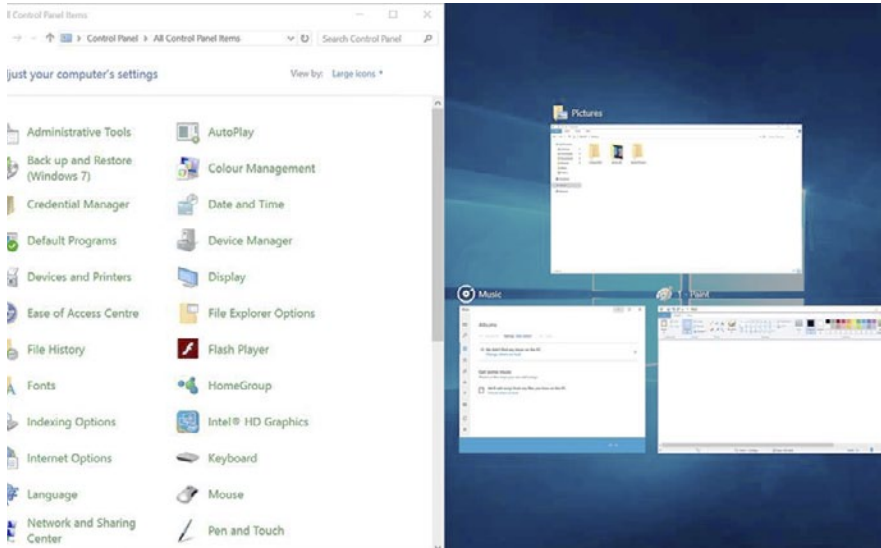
ll Control Panel Items

Control Panel > All Control Panel Items

Search Control Panel

just your computer's settings

View by: Large icons

Administrative Tools

AutoPlay

Back up and Restore (Windows 7)

Colour Management

Credential Manager

Date and Time

Default Programs

Device Manager

Devices and Printers

Display

Ease of Access Centre

File Explorer Options

File History

Flash Player

Fonts

HomeGroup

Indexing Options

Intel® HD Graphics

Internet Options

Keyboard

Language

Mouse

Network and Sharing Centre

Pen and Touch

Pictures

Music

Paint

Albums

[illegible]